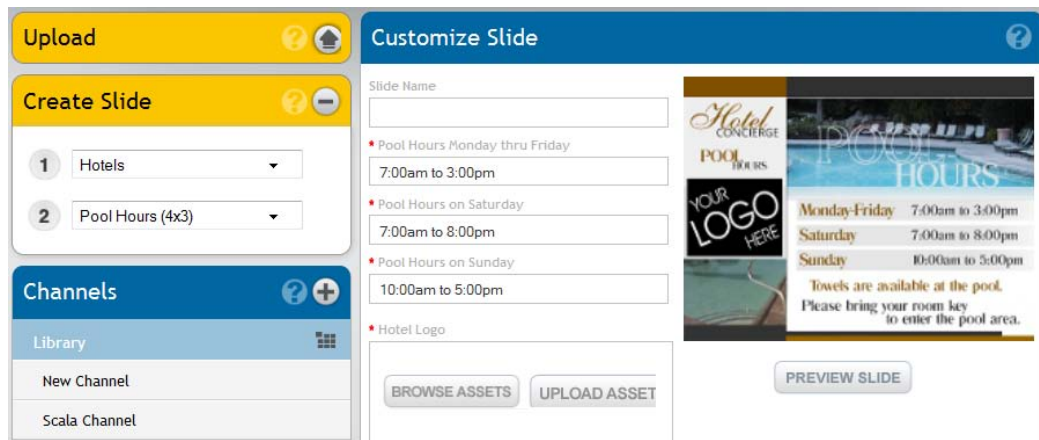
Upload

Create Slide

1 Hotels

2 Pool Hours (4x3)

Channels

Library

New Channel

Scala Channel

Customize Slide

Slide Name

* Pool Hours Monday thru Friday

7:00am to 3:00pm

* Pool Hours on Saturday

7:00am to 8:00pm

* Pool Hours on Sunday

10:00am to 5:00pm

* Hotel Logo

BROWSE ASSETS

UPLOAD ASSET

Hotel CONCIERGE

POOL HOURS

YOUR LOGO HERE

POOL HOURS

| Monday-Friday | 7:00am to 3:00pm |
|---|---|
| Saturday | 7:00am to 8:00pm |
| Sunday | 10:00am to 5:00pm |

Towels are available at the pool.

Please bring your room key to enter the pool area.

PREVIEW SLIDE